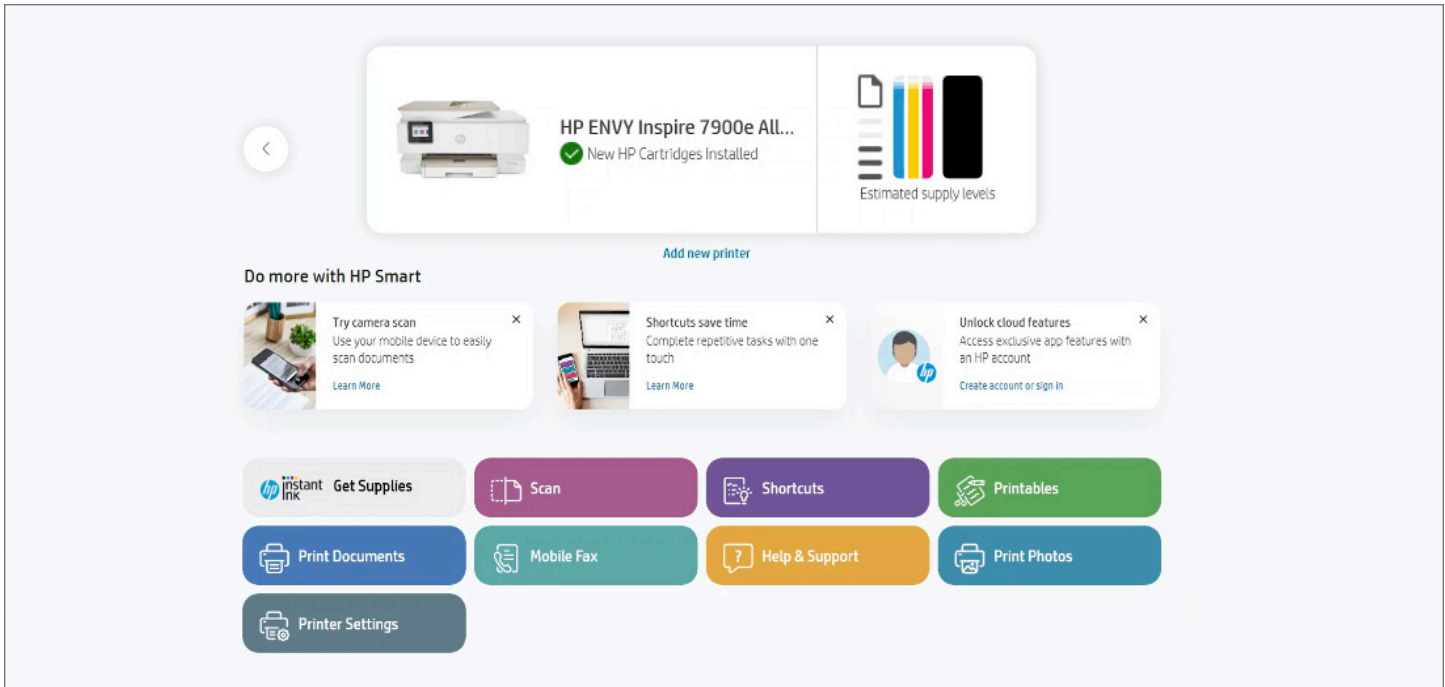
HP ENVY Inspire 7900e All...
New HP Cartridges Installed

Estimated supply levels

Add new printer

Do more with HP Smart

Try camera scan
Use your mobile device to easily scan documents
Learn More

Shortcuts save time
Complete repetitive tasks with one touch
Learn More

Unlock cloud features
Access exclusive app features with an HP account
Create account or sign in

hp instant ink Get Supplies

Scan

Shortcuts

Printables

Print Documents

Mobile Fax

Help & Support

Print Photos

Printer Settings